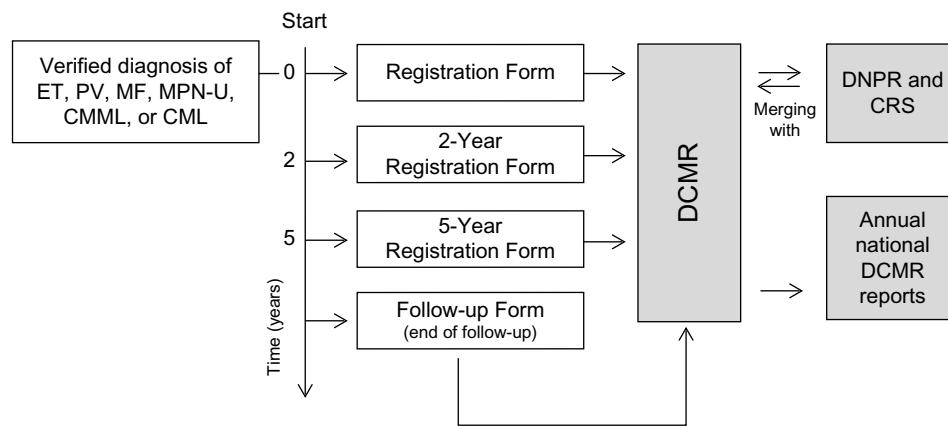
Start

Verified diagnosis of ET, PV, MF, MPN-U, CMML, or CML

0

Registration Form

2

2-Year Registration Form

5

5-Year Registration Form

Follow-up Form (end of follow-up)

Time (years)

DCMR

Merging with

DNPR and CRS

Annual national DCMR reports